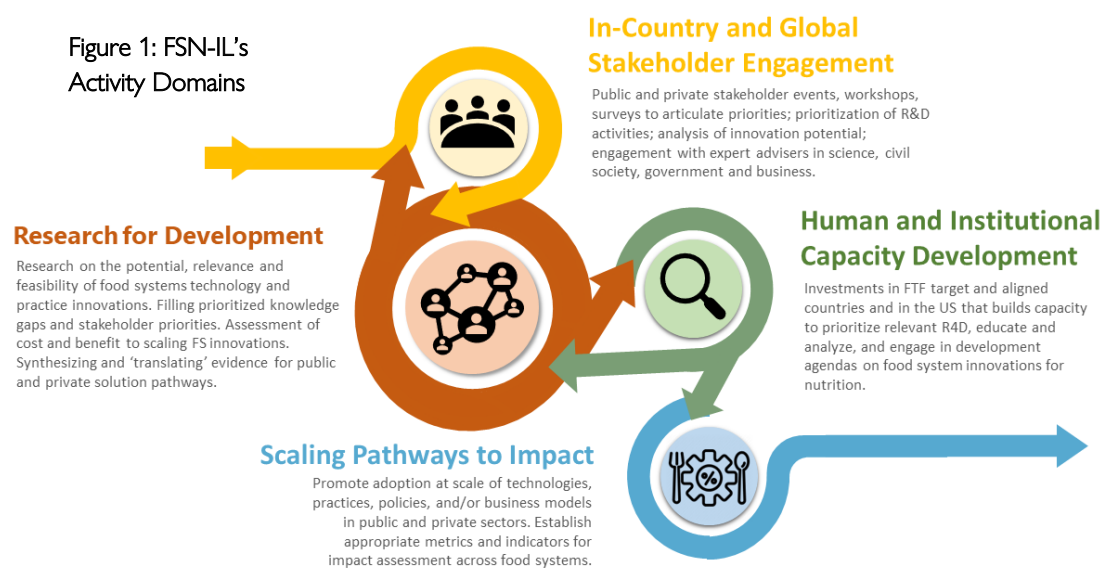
Figure 1: FSN-IL's Activity Domains

In-Country and Global Stakeholder Engagement

Public and private stakeholder events, workshops, surveys to articulate priorities; prioritization of R&D activities; analysis of innovation potential; engagement with expert advisers in science, civil society, government and business.

Research for Development

Research on the potential, relevance and feasibility of food systems technology and practice innovations. Filling prioritized knowledge gaps and stakeholder priorities. Assessment of cost and benefit to scaling FS innovations. Synthesizing and 'translating' evidence for public and private solution pathways.

Human and Institutional Capacity Development

Investments in FTF target and aligned countries and in the US that builds capacity to prioritize relevant R4D, educate and analyze, and engage in development agendas on food system innovations for nutrition.

Scaling Pathways to Impact

Promote adoption at scale of technologies, practices, policies, and/or business models in public and private sectors. Establish appropriate metrics and indicators for impact assessment across food systems.